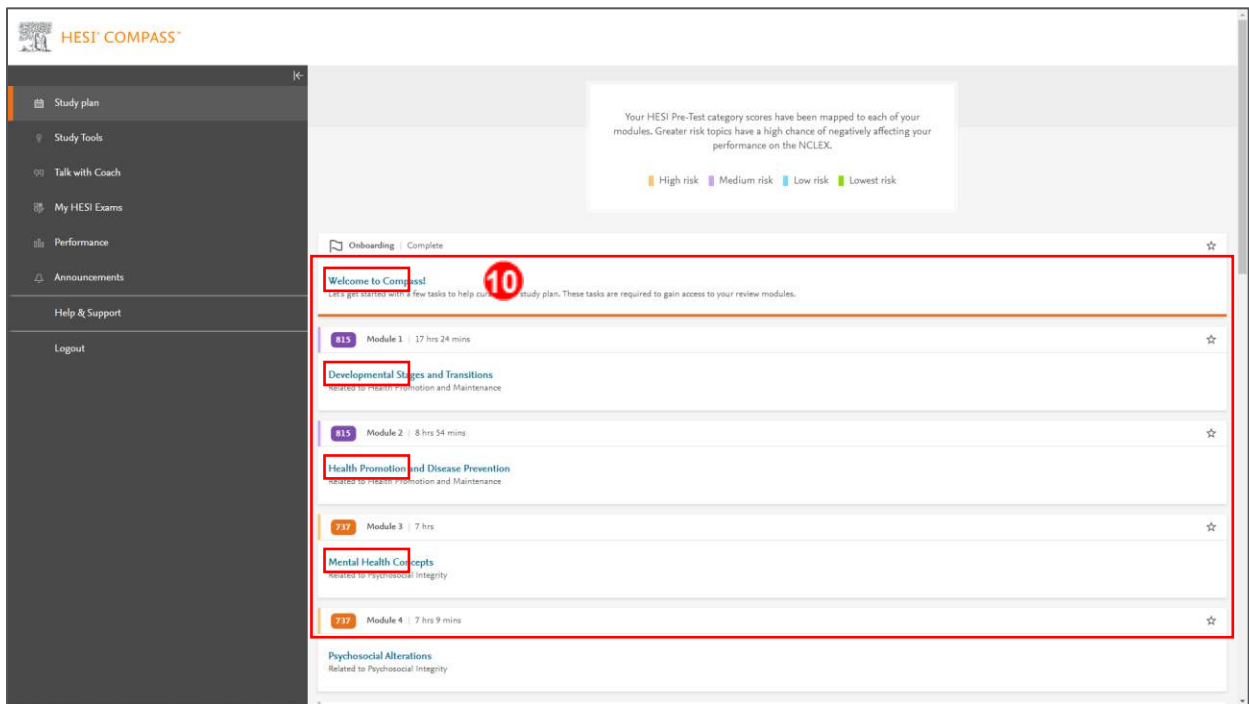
HESI® COMPASS™

Study plan
Study Tools
Talk with Coach
My HESI Exams
Performance
Announcements
Help & Support
Logout

Your HESI Pre-Test category scores have been mapped to each of your modules. Greater risk topics have a high chance of negatively affecting your performance on the NCLEX.

High risk Medium risk Low risk Lowest risk

Onboarding | Complete

Welcome to Compass!
10
Let's get started with a few tasks to help cur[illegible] study plan. These tasks are required to gain access to your review modules.

815 Module 1 | 17 hrs 24 mins

Developmental Stages and Transitions
Related to Health Promotion and Maintenance

815 Module 2 | 8 hrs 54 mins

Health Promotion and Disease Prevention
Related to Health Promotion and Maintenance

737 Module 3 | 7 hrs

Mental Health Concepts
Related to Psychosocial Integrity

737 Module 4 | 7 hrs 9 mins

Psychosocial Alterations
Related to Psychosocial Integrity